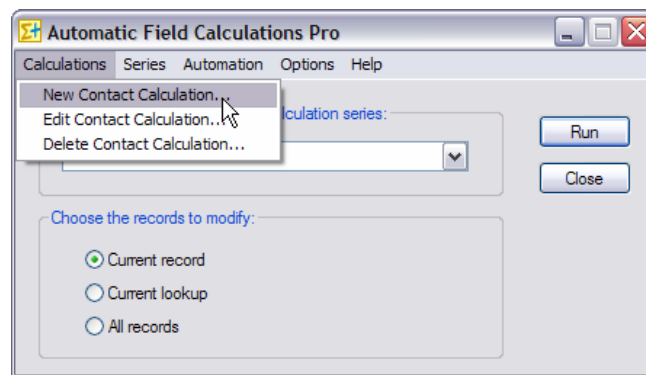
Automatic Field Calculations Pro

Calculations Series Automation Options Help

New Contact Calculation...
Edit Contact Calculation...
Delete Contact Calculation...

lculation series:

Run
Close

Choose the records to modify:

Current record
Current lookup
All records